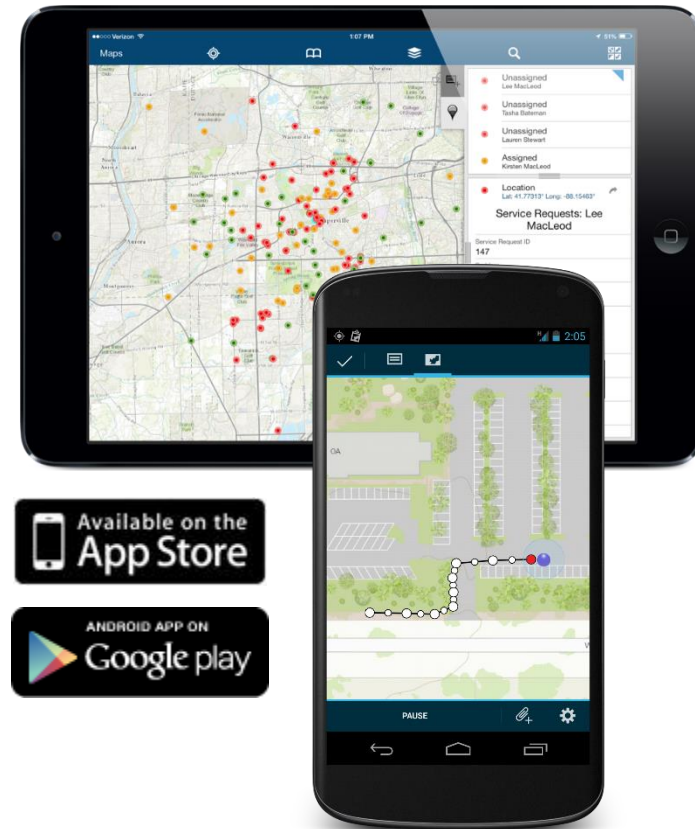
Verizon
1:07 PM
51%
Maps

Unassigned
Lee MacLeod

Unassigned
Tasha Bateman

Unassigned
Lauren Stewart

Assigned
Kirsten MacLeod

Location
Lat: 41.77313° Long: -88.15483°

Service Requests: Lee MacLeod

Service Request ID
147

2:05

OA

PAUSE

Available on the
App Store

ANDROID APP ON
Google play